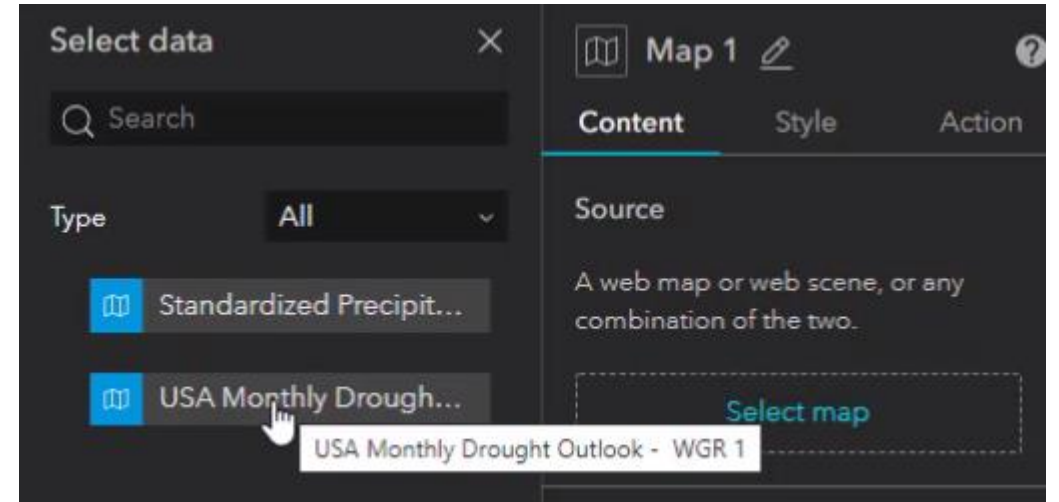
Select data

Search

Type All

Standardized Precipit...

USA Monthly Drough...

USA Monthly Drought Outlook - WGR 1

Map 1

?

Content Style Action

Source

A web map or web scene, or any combination of the two.

Select map